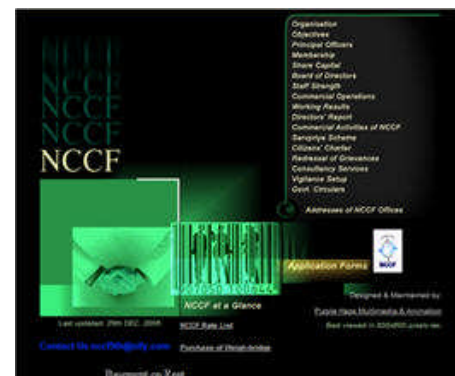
NCCF
NCCF
NCCF
NCCF

Organisation
Objectives
Principal Officers
Membership
Share Capital
Board of Directors
Staff Strength
Commercial Operations
Working Results
Directors' Report
Commercial Activities of NCCF
Sarvpriya Scheme
Citizens' Charter
Redressal of Grievances
Consultancy Services
Vigilance Setup
Govt. Circulars

Addresses of NCCF Offices

NCCF

Application Forms

NCCF at a Glance

Last updated: 29th DEC, 2008

NCCF Rate List

Purchase of Weigh-bridge

Contact Us: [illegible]

Designed & Maintained by:
Purple Haze Multimedia & Animation
Best viewed in 800x600 pixels res.

Payment on Visit